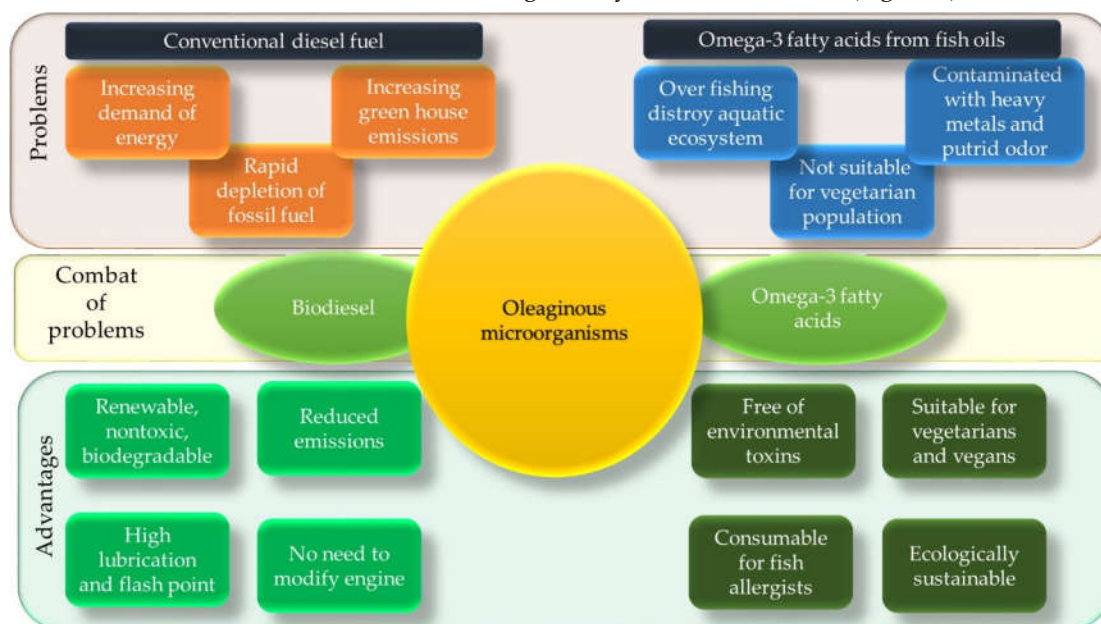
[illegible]

Problems

Conventional diesel fuel

Increasing demand of energy

Increasing green house emissions

Rapid depletion of fossil fuel

Omega-3 fatty acids from fish oils

Over fishing distroy aquatic ecosystem

Contaminated with heavy metals and putrid odor

Not suitable for vegetarian population

Combat of problems

Biodiesel

Oleaginous microorganisms

Omega-3 fatty acids

Advantages

Renewable, nontoxic, biodegradable

Reduced emissions

High lubrication and flash point

No need to modify engine

Free of environmental toxins

Suitable for vegetarians and vegans

Consumable for fish allergists

Ecologically sustainable